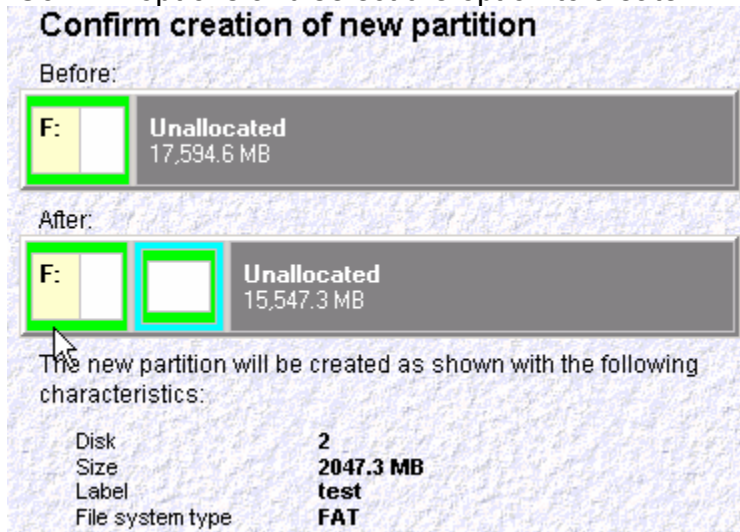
Confirm creation of new partition

Before:

F:

Unallocated
17,594.6 MB

After:

F:

Unallocated
15,547.3 MB

The new partition will be created as shown with the following characteristics:

| | |
|---|---|
| Disk | 2 |
| Size | 2047.3 MB |
| Label | test |
| File system type | FAT |